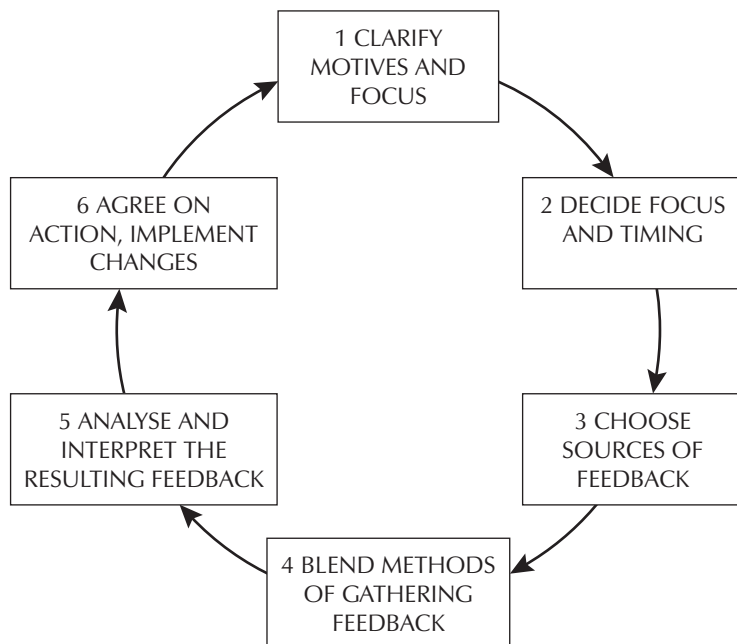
1 CLARIFY MOTIVES AND FOCUS

2 DECIDE FOCUS AND TIMING

3 CHOOSE SOURCES OF FEEDBACK

4 BLEND METHODS OF GATHERING FEEDBACK

5 ANALYSE AND INTERPRET THE RESULTING FEEDBACK

6 AGREE ON ACTION, IMPLEMENT CHANGES